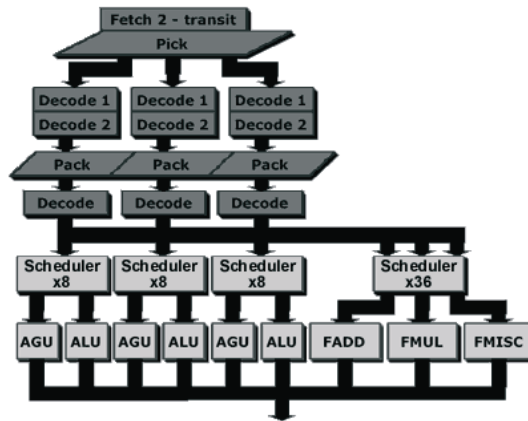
Fetch 2 - transit
Pick
Decode 1
Decode 2
Decode 1
Decode 2
Decode 1
Decode 2
Pack
Pack
Pack
Decode
Decode
Decode
Scheduler x8
Scheduler x8
Scheduler x8
Scheduler x36
AGU
ALU
AGU
ALU
AGU
ALU
FADD
FMUL
FMISC